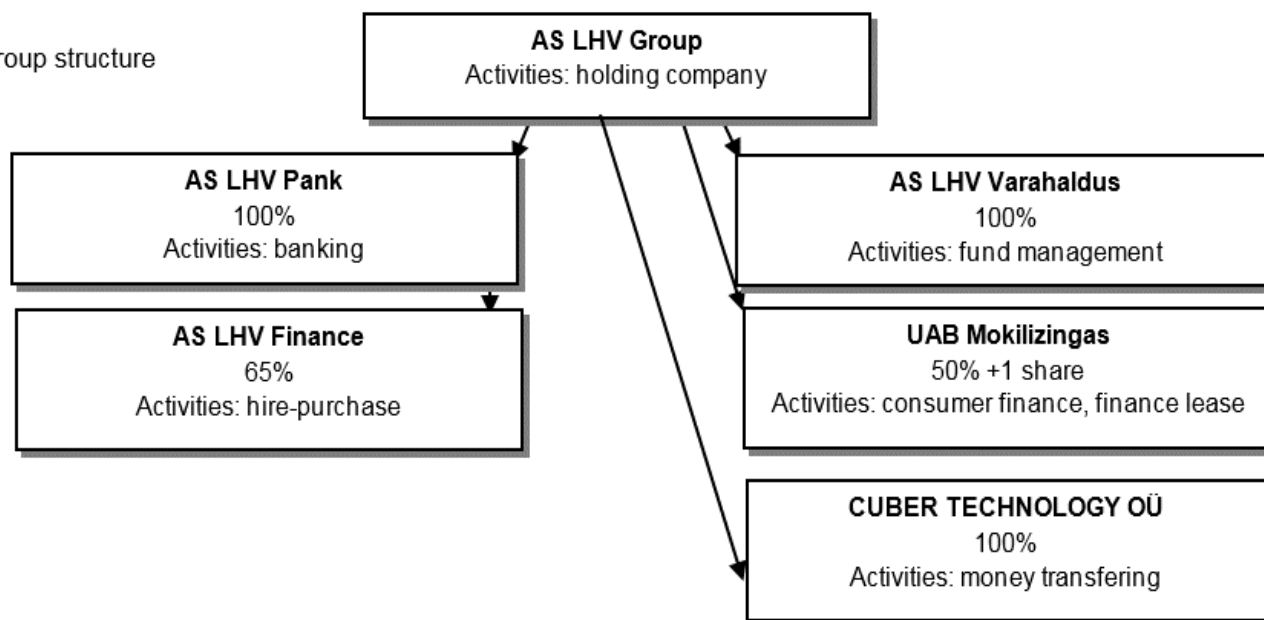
roup structure

AS LHV Group
Activities: holding company

AS LHV Pank
100%
Activities: banking

AS LHV Finance
65%
Activities: hire-purchase

AS LHV Varahaldus
100%
Activities: fund management

UAB Mokilizingas
50% +1 share
Activities: consumer finance, finance lease

CUBER TECHNOLOGY OÜ
100%
Activities: money transfering